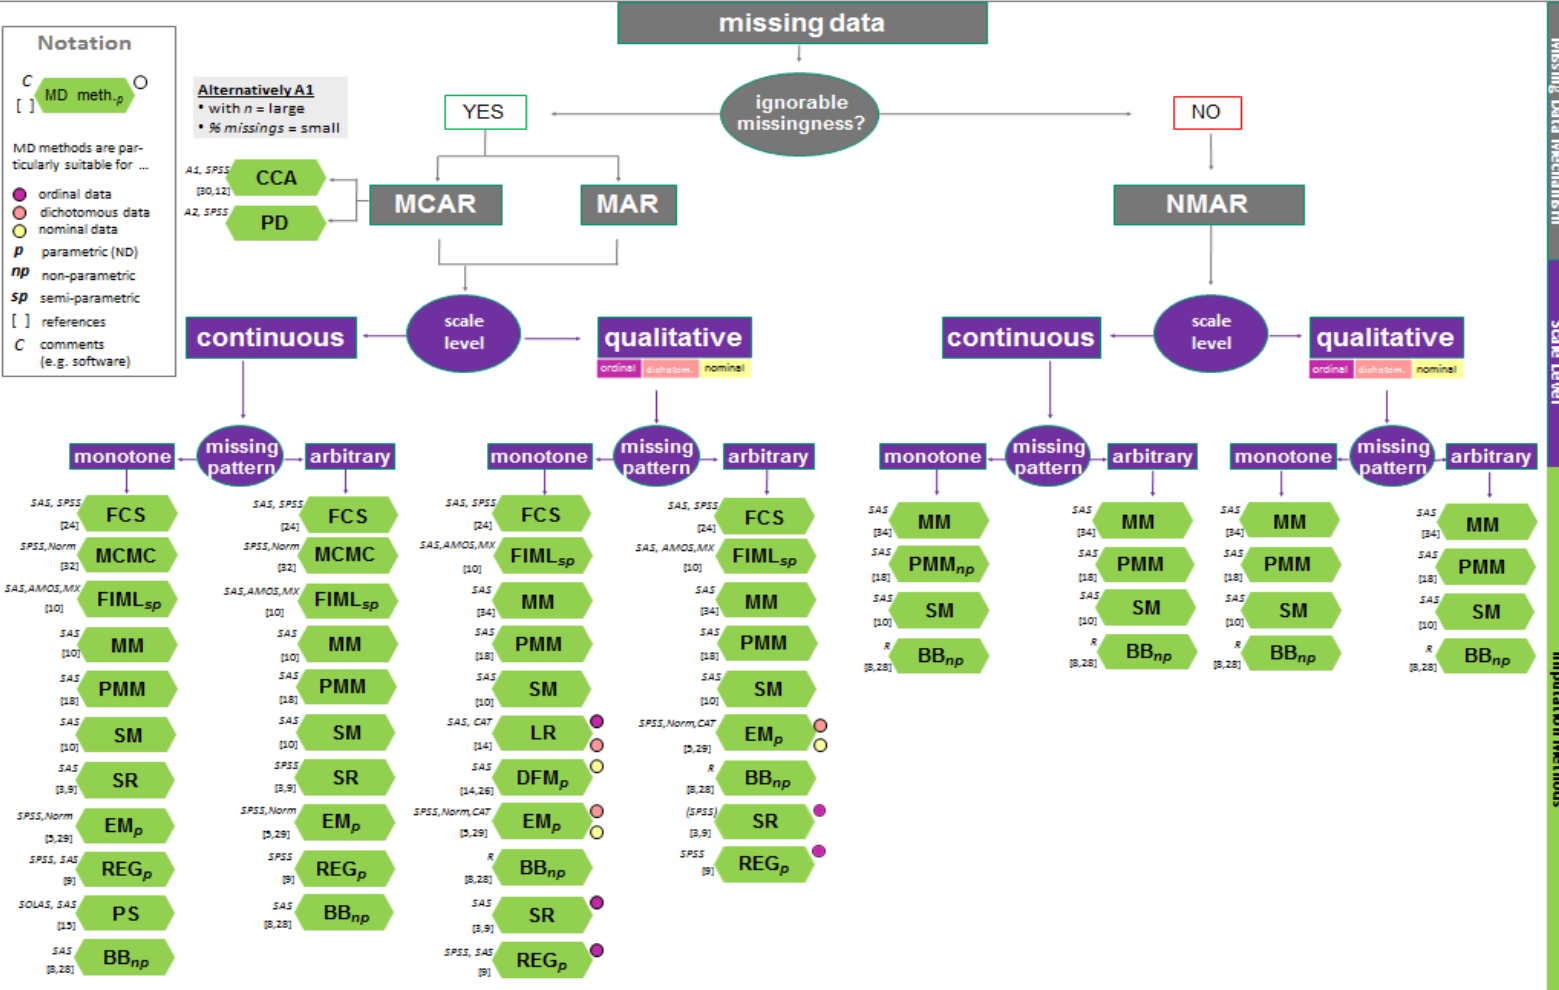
Notation

C
[ ]
MD meth.$_p$

MD methods are particularly suitable for ...

ordinal data
dichotomous data
nominal data
p parametric (ND)
np non-parametric
sp semi-parametric
[ ] references
C comments (e.g. software)

Alternatively A1
• with n = large
• % missings = small

missing data

ignorable missingness?

YES

NO

A1, SPSS [30,12] CCA
A2, SPSS PD

MCAR

MAR

NMAR

scale level

continuous

qualitative
ordinal dichotom. nominal

scale level

continuous

qualitative
ordinal dichotom. nominal

monotone
missing pattern
arbitrary

SAS, SPSS [24] FCS
SPSS, Norm [32] MCMC
SAS,AMOS,MX [10] FIML$_{sp}$
SAS [10] MM
SAS [18] PMM
SAS [10] SM
SAS [3,9] SR
SPSS, Norm [5,29] EM$_p$
SPSS, SAS [9] REG$_p$
SOLAS, SAS [15] PS
SAS [8,28] BB$_{np}$

SAS, SPSS [24] FCS
SPSS, Norm [32] MCMC
SAS,AMOS,MX [10] FIML$_{sp}$
SAS [10] MM
SAS [18] PMM
SAS [10] SM
SPSS [3,9] SR
SPSS, Norm [5,29] EM$_p$
SPSS [9] REG$_p$
SAS [8,28] BB$_{np}$

monotone
missing pattern
arbitrary

SAS, SPSS [24] FCS
SAS,AMOS,MX [10] FIML$_{sp}$
SAS [34] MM
SAS [18] PMM
SAS [10] SM
SAS, CAT [14] LR
SAS [14,26] DFM$_p$
SPSS,Norm,CAT [5,29] EM$_p$
R [8,28] BB$_{np}$
SAS [3,9] SR
SPSS, SAS [9] REG$_p$

SAS, SPSS [24] FCS
SAS, AMOS,MX [10] FIML$_{sp}$
SAS [34] MM
SAS [18] PMM
SAS [10] SM
SPSS,Norm,CAT [5,29] EM$_p$
R [8,28] BB$_{np}$
(SPSS) [3,9] SR
SPSS [9] REG$_p$

monotone
missing pattern
arbitrary

SAS [34] MM
SAS [18] PMM$_{np}$
SAS [10] SM
R [8,28] BB$_{np}$

SAS [34] MM
SAS [18] PMM
SAS [10] SM
R [8,28] BB$_{np}$

monotone
missing pattern
arbitrary

SAS [34] MM
SAS [18] PMM
SAS [10] SM
R [8,28] BB$_{np}$

SAS [34] MM
SAS [18] PMM
SAS [10] SM
R [8,28] BB$_{np}$

Missing Data Mechanism
Scale Level
Imputation Methods